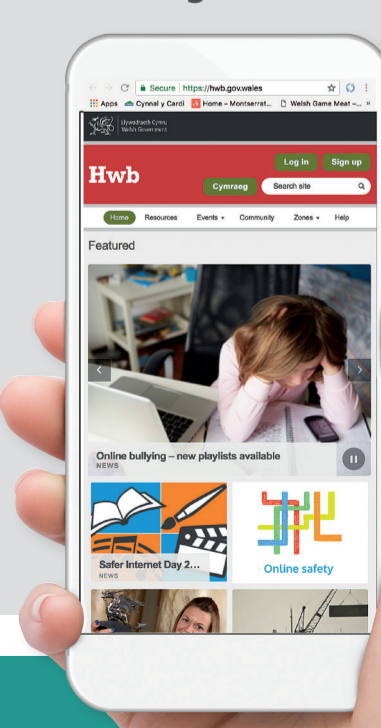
Secure | https://hwb.gov.wales

Apps Cynnal y Cardi Home – Montserrat... Welsh Game Meat –... »

Llywodraeth Cymru
Welsh Government

Hwb

Log in Sign up

Cymraeg Search site

Home Resources Events Community Zones Help

Featured

Online bullying – new playlists available
NEWS

Safer Internet Day 2...
NEWS

Online safety